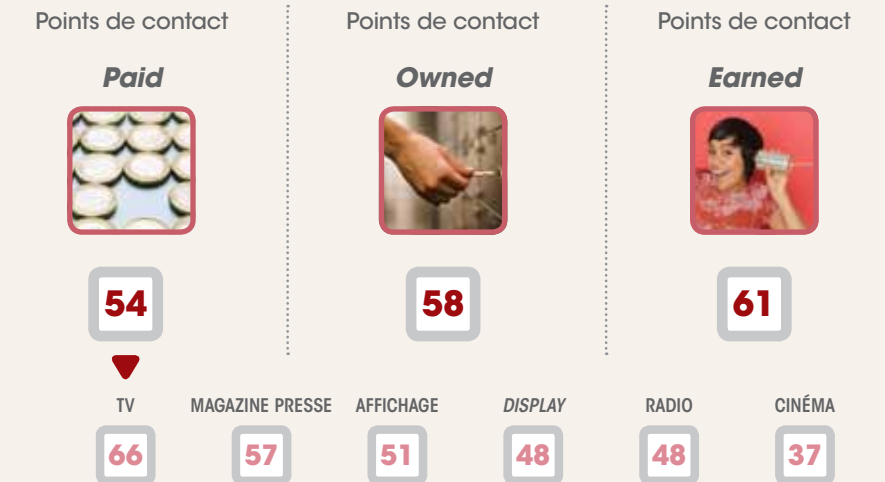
Points de contact

*Paid*

54

Points de contact

*Owned*

58

Points de contact

*Earned*

61

| TV | MAGAZINE PRESSE | AFFICHAGE | *DISPLAY* | RADIO | CINÉMA |
|---|---|---|---|---|---|
| 66 | 57 | 51 | 48 | 48 | 37 |